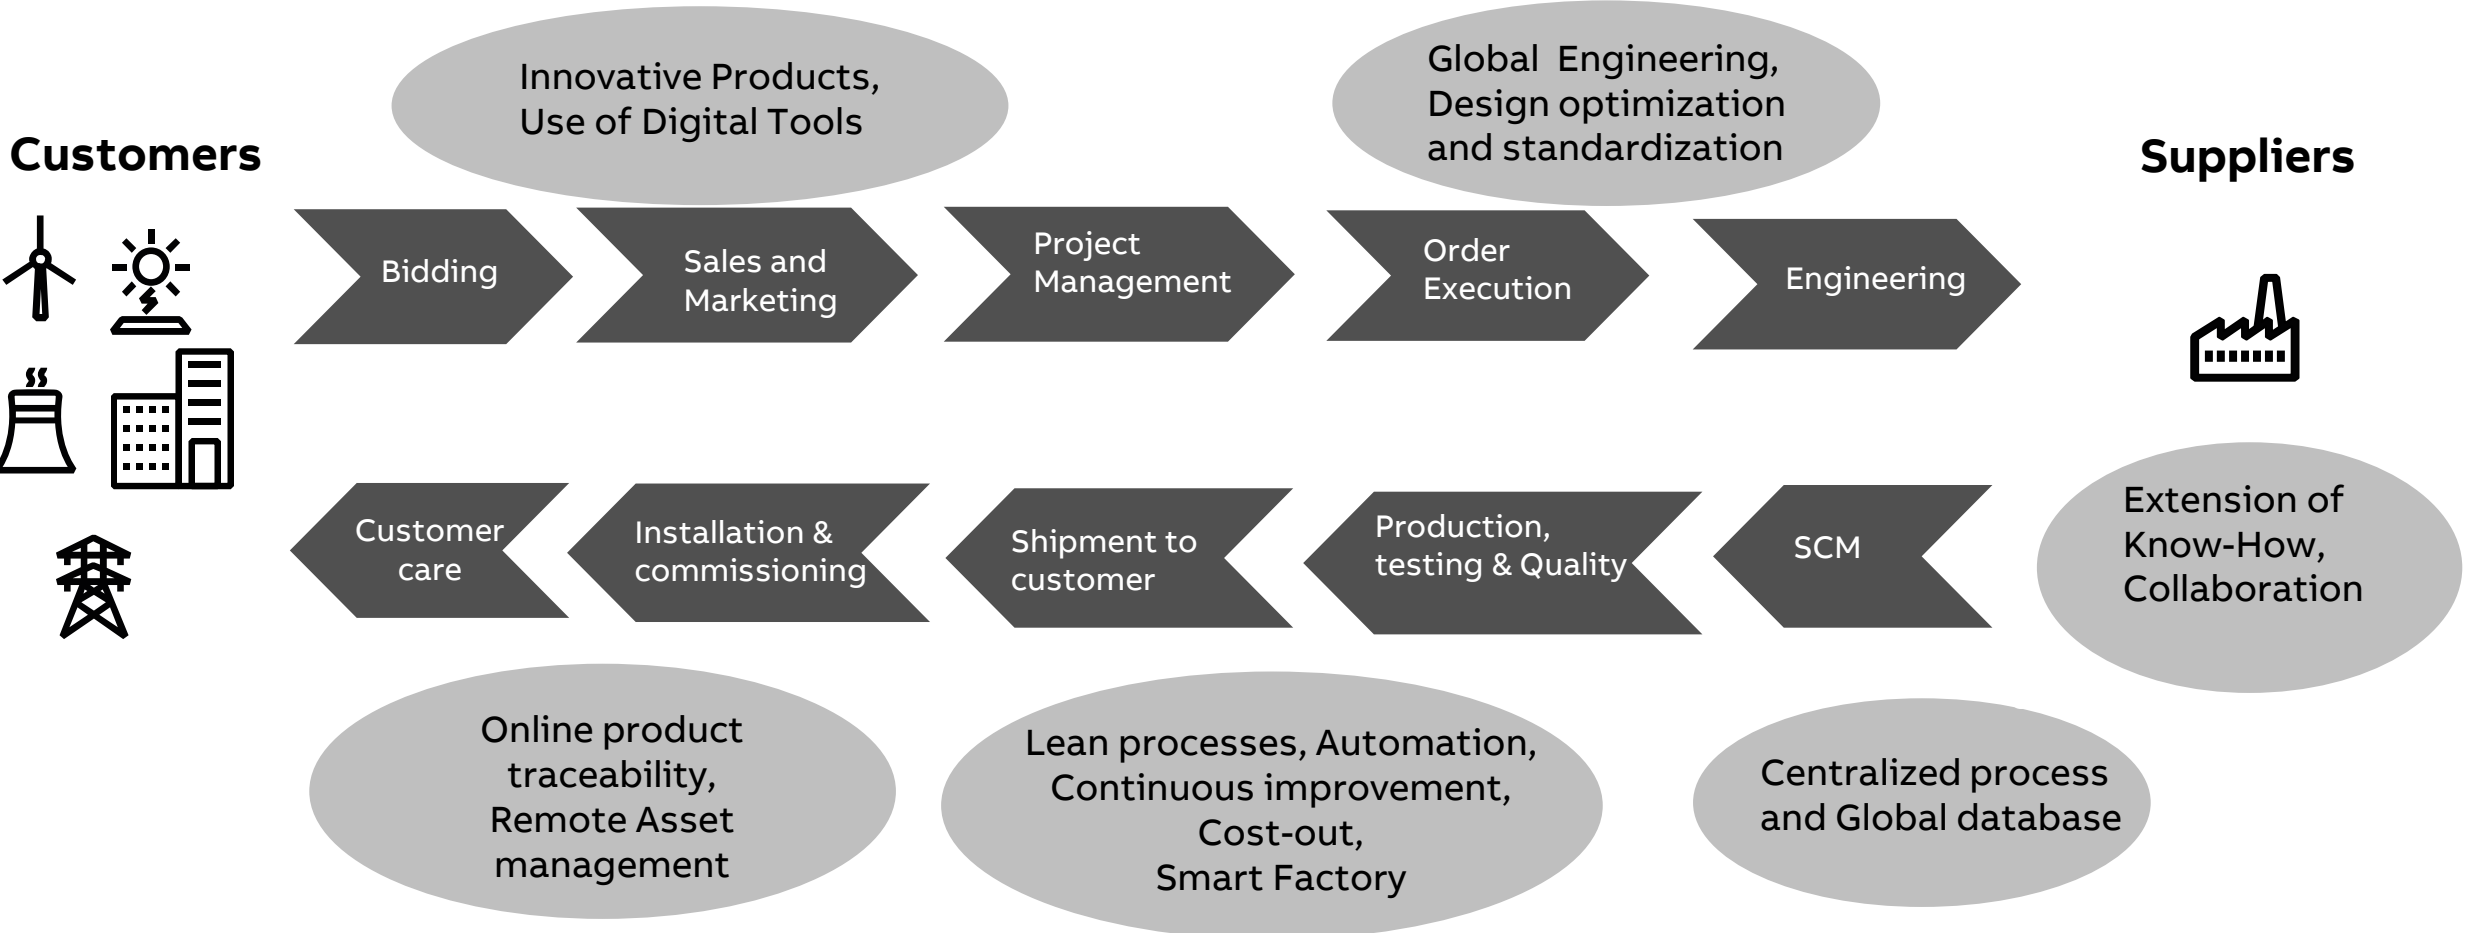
Customers

Innovative Products, Use of Digital Tools

Global Engineering, Design optimization and standardization

Suppliers

Bidding

Sales and Marketing

Project Management

Order Execution

Engineering

Customer care

Installation & commissioning

Shipment to customer

Production, testing & Quality

SCM

Extension of Know-How, Collaboration

Online product traceability, Remote Asset management

Lean processes, Automation, Continuous improvement, Cost-out, Smart Factory

Centralized process and Global database